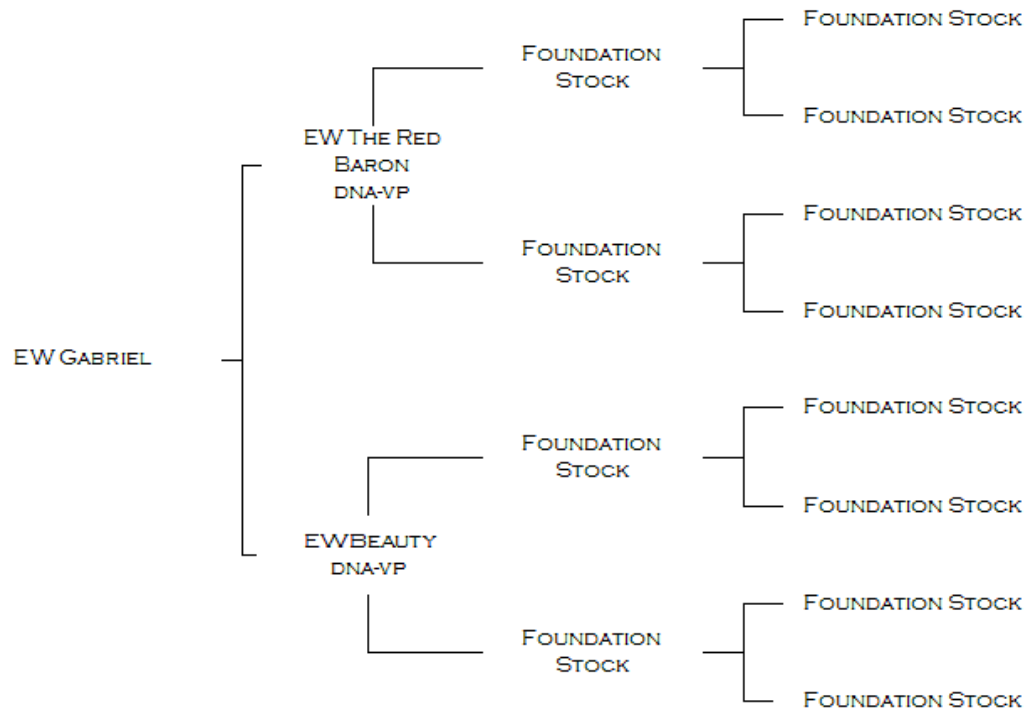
EW Gabriel

EW The Red Baron
dna-vp

Foundation Stock

Foundation Stock

Foundation Stock

Foundation Stock

Foundation Stock

Foundation Stock

EWBeauty
dna-vp

Foundation Stock

Foundation Stock

Foundation Stock

Foundation Stock

Foundation Stock

Foundation Stock